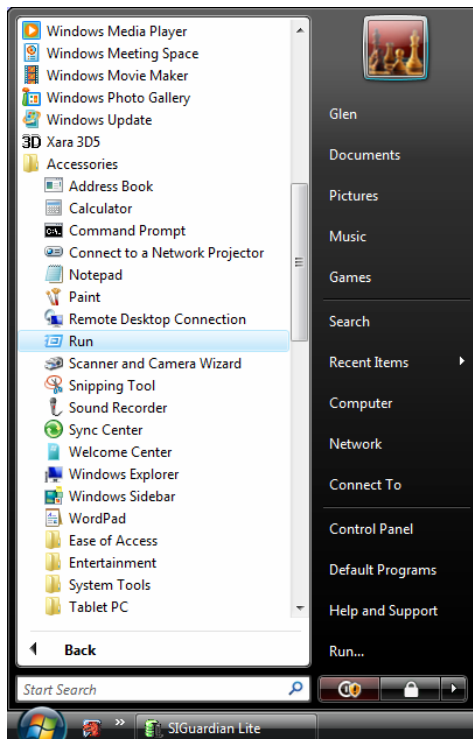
Windows Media Player
Windows Meeting Space
Windows Movie Maker
Windows Photo Gallery
Windows Update
Xara 3D5
Accessories
Address Book
Calculator
Command Prompt
Connect to a Network Projector
Notepad
Paint
Remote Desktop Connection
Run
Scanner and Camera Wizard
Snipping Tool
Sound Recorder
Sync Center
Welcome Center
Windows Explorer
Windows Sidebar
WordPad
Ease of Access
Entertainment
System Tools
Tablet PC

Back

Start Search

Glen
Documents
Pictures
Music
Games
Search
Recent Items
Computer
Network
Connect To
Control Panel
Default Programs
Help and Support
Run...

SIGuardian Lite